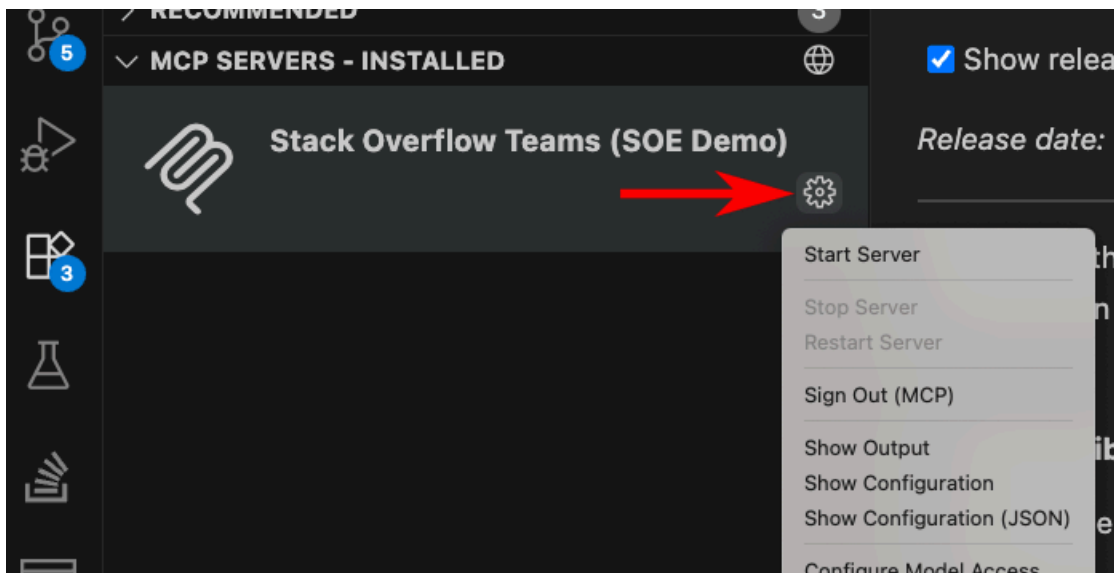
RECOMMENDED 3

5

MCP SERVERS - INSTALLED

Stack Overflow Teams (SOE Demo)

3

Show relea

Release date:

Start Server

Stop Server

Restart Server

Sign Out (MCP)

Show Output

Show Configuration

Show Configuration (JSON)

Configure Model Access